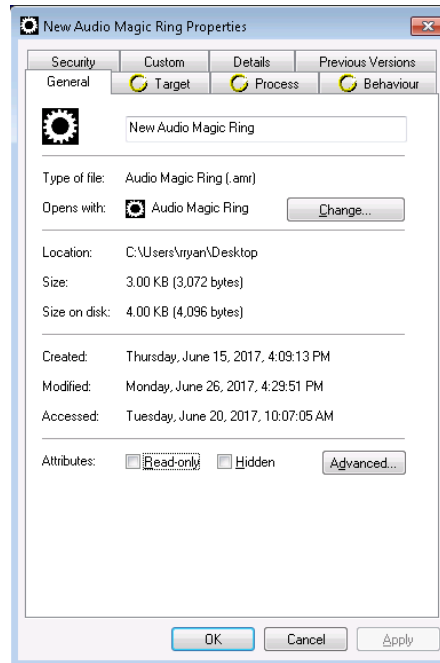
New Audio Magic Ring Properties

Security
Custom
Details
Previous Versions
General
Target
Process
Behaviour

New Audio Magic Ring

Type of file: Audio Magic Ring (.amr)
Opens with: Audio Magic Ring
Change...

Location: C:\Users\ryan\Desktop
Size: 3.00 KB (3,072 bytes)
Size on disk: 4.00 KB (4,096 bytes)

Created: Thursday, June 15, 2017, 4:09:13 PM
Modified: Monday, June 26, 2017, 4:29:51 PM
Accessed: Tuesday, June 20, 2017, 10:07:05 AM

Attributes: Read-only Hidden
Advanced...

OK
Cancel
Apply